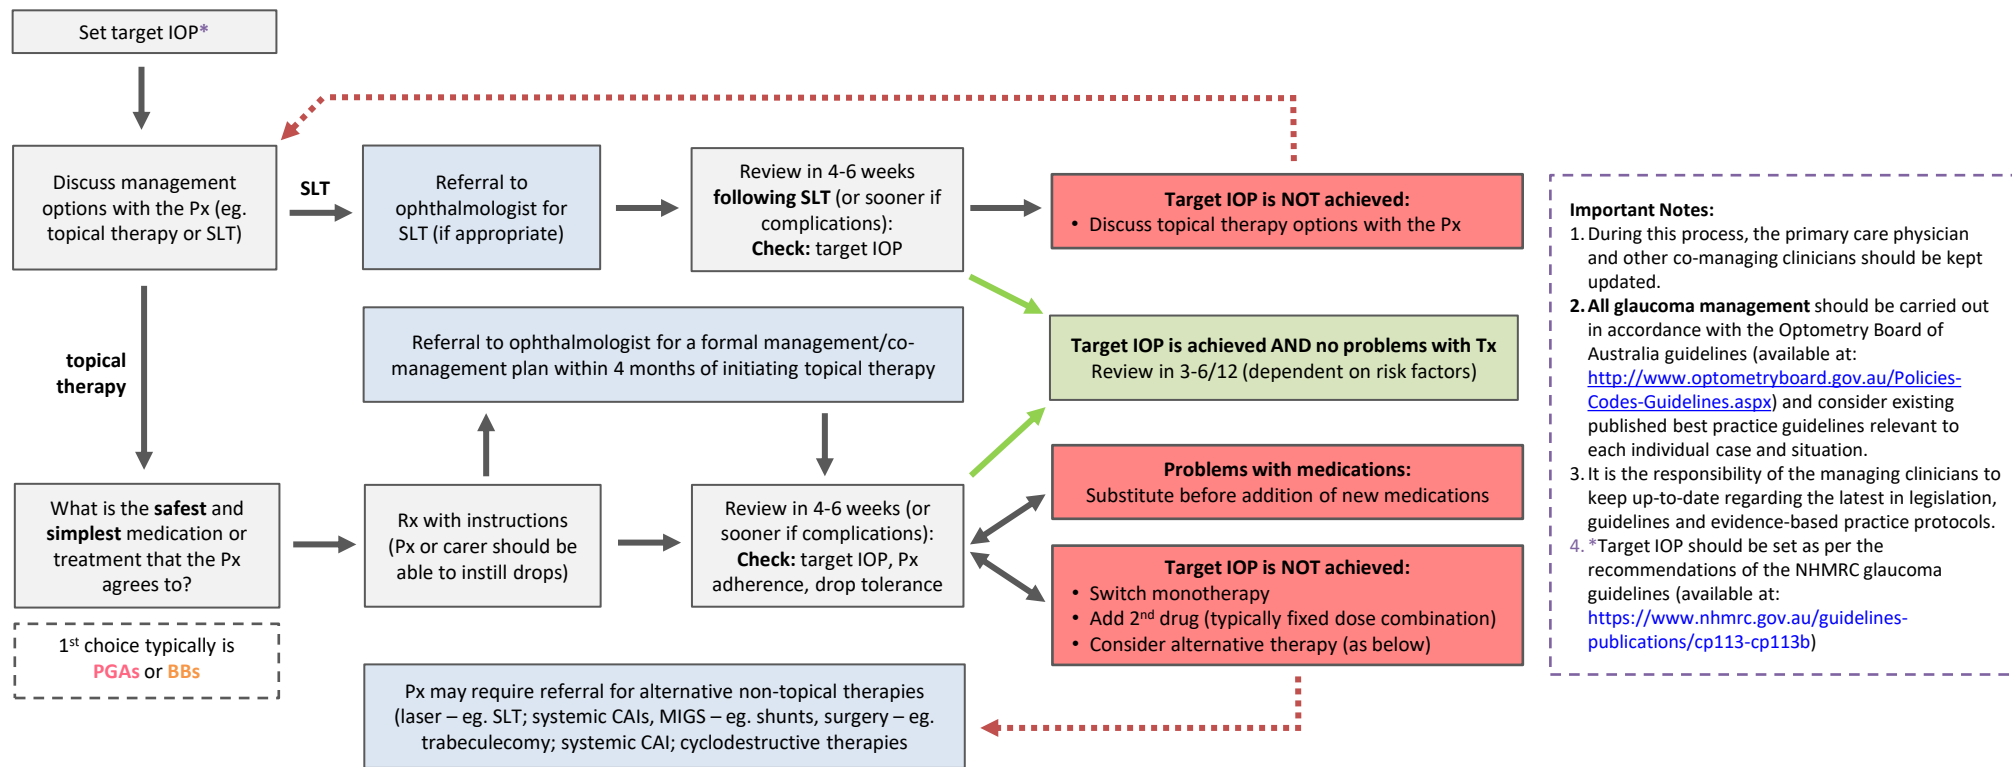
Set target IOP*

Discuss management options with the Px (eg. topical therapy or SLT)

SLT

Referral to ophthalmologist for SLT (if appropriate)

Review in 4-6 weeks **following SLT** (or sooner if complications):
**Check:** target IOP

**Target IOP is NOT achieved:**
• Discuss topical therapy options with the Px

topical therapy

Referral to ophthalmologist for a formal management/co-management plan within 4 months of initiating topical therapy

**Target IOP is achieved AND no problems with Tx**
Review in 3-6/12 (dependent on risk factors)

What is the **safest** and **simplest** medication or treatment that the Px agrees to?

Rx with instructions (Px or carer should be able to instill drops)

Review in 4-6 weeks (or sooner if complications):
**Check:** target IOP, Px adherence, drop tolerance

**Problems with medications:**
Substitute before addition of new medications

**Target IOP is NOT achieved:**
• Switch monotherapy
• Add 2$^{nd}$ drug (typically fixed dose combination)
• Consider alternative therapy (as below)

1$^{st}$ choice typically is PGAs or BBs

Px may require referral for alternative non-topical therapies (laser – eg. SLT; systemic CAIs, MIGS – eg. shunts, surgery – eg. trabeculecomy; systemic CAI; cyclodestructive therapies

**Important Notes:**
1. During this process, the primary care physician and other co-managing clinicians should be kept updated.
2. **All glaucoma management** should be carried out in accordance with the Optometry Board of Australia guidelines (available at: http://www.optometryboard.gov.au/Policies-Codes-Guidelines.aspx) and consider existing published best practice guidelines relevant to each individual case and situation.
3. It is the responsibility of the managing clinicians to keep up-to-date regarding the latest in legislation, guidelines and evidence-based practice protocols.
4. *Target IOP should be set as per the recommendations of the NHMRC glaucoma guidelines (available at: https://www.nhmrc.gov.au/guidelines-publications/cp113-cp113b)